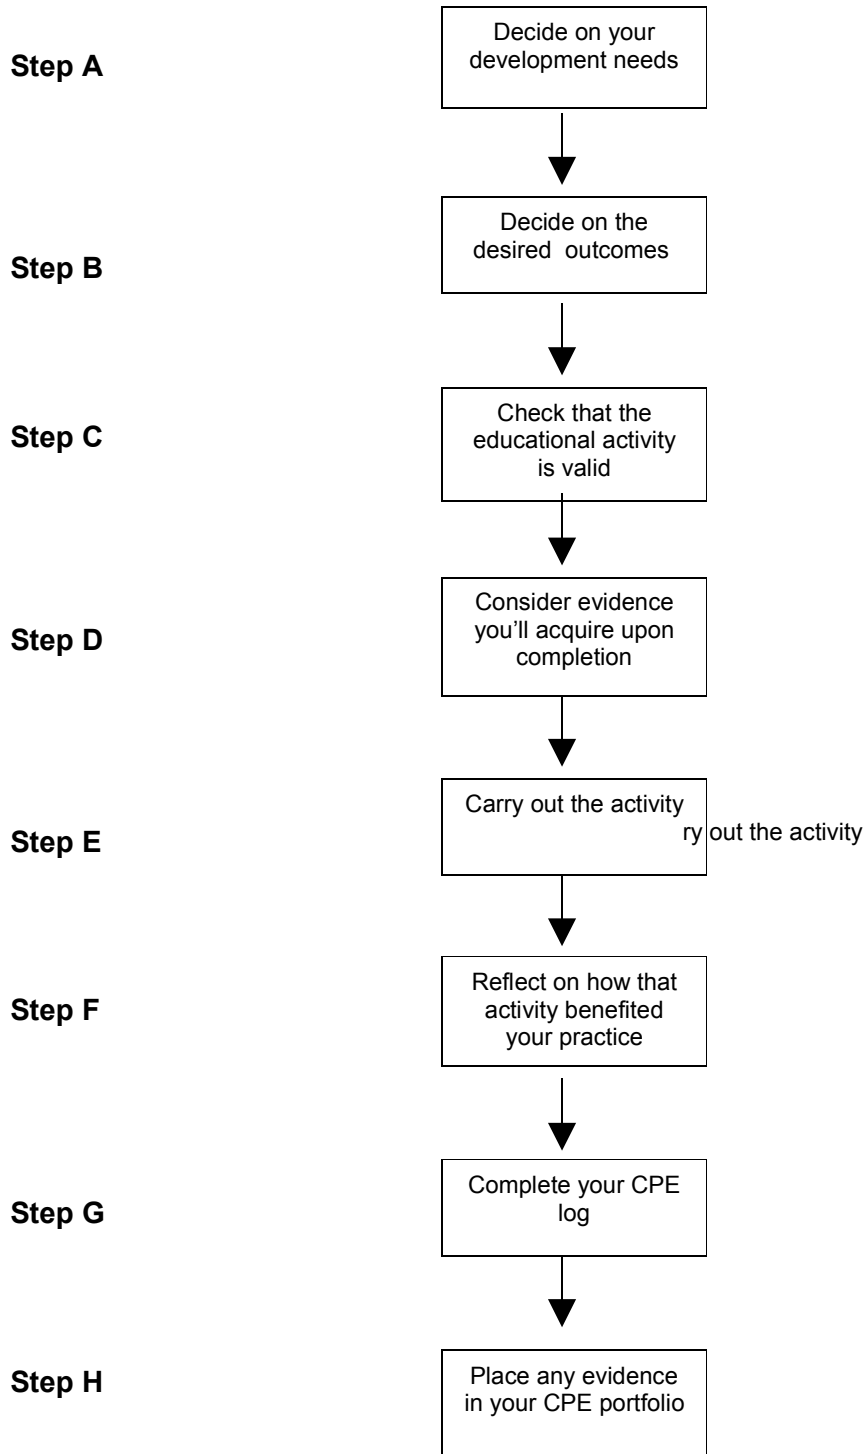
Step A

Decide on your development needs

Step B

Decide on the desired outcomes

Step C

Check that the educational activity is valid

Step D

Consider evidence you'll acquire upon completion

Step E

Carry out the activity

ry out the activity

Step F

Reflect on how that activity benefited your practice

Step G

Complete your CPE log

Step H

Place any evidence in your CPE portfolio